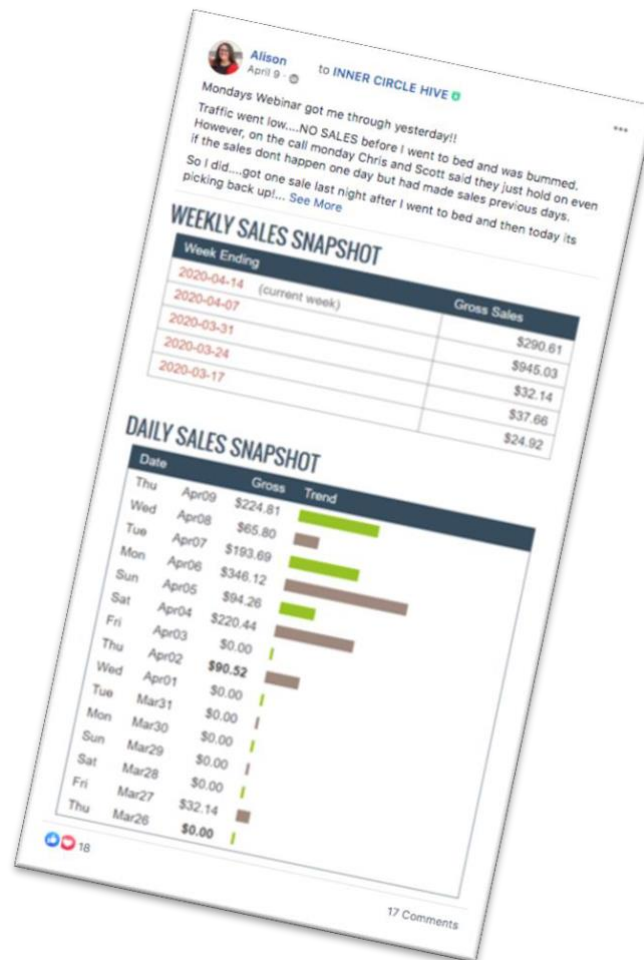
Alison
April 9 · to INNER CIRCLE HIVE

Mondays Webinar got me through yesterday!!
Traffic went low....NO SALES before I went to bed and was bummed. However, on the call monday Chris and Scott said they just hold on even if the sales dont happen one day but had made sales previous days.
So I did....got one sale last night after I went to bed and then today its picking back up!... See More

WEEKLY SALES SNAPSHOT

| Week Ending | Gross Sales |
|---|---|
| 2020-04-14 (current week) | $290.61 |
| 2020-04-07 | $945.03 |
| 2020-03-31 | $32.14 |
| 2020-03-24 | $37.66 |
| 2020-03-17 | $24.92 |

DAILY SALES SNAPSHOT

| Date | | Gross | Trend |
|---|---|---|---|
| Thu | Apr09 | $224.81 | |
| Wed | Apr08 | $65.80 | |
| Tue | Apr07 | $193.69 | |
| Mon | Apr06 | $346.12 | |
| Sun | Apr05 | $94.26 | |
| Sat | Apr04 | $220.44 | |
| Fri | Apr03 | $0.00 | |
| Thu | Apr02 | $90.52 | |
| Wed | Apr01 | $0.00 | |
| Tue | Mar31 | $0.00 | |
| Mon | Mar30 | $0.00 | |
| Sun | Mar29 | $0.00 | |
| Sat | Mar28 | $0.00 | |
| Fri | Mar27 | $32.14 | |
| Thu | Mar26 | $0.00 | |

18

17 Comments